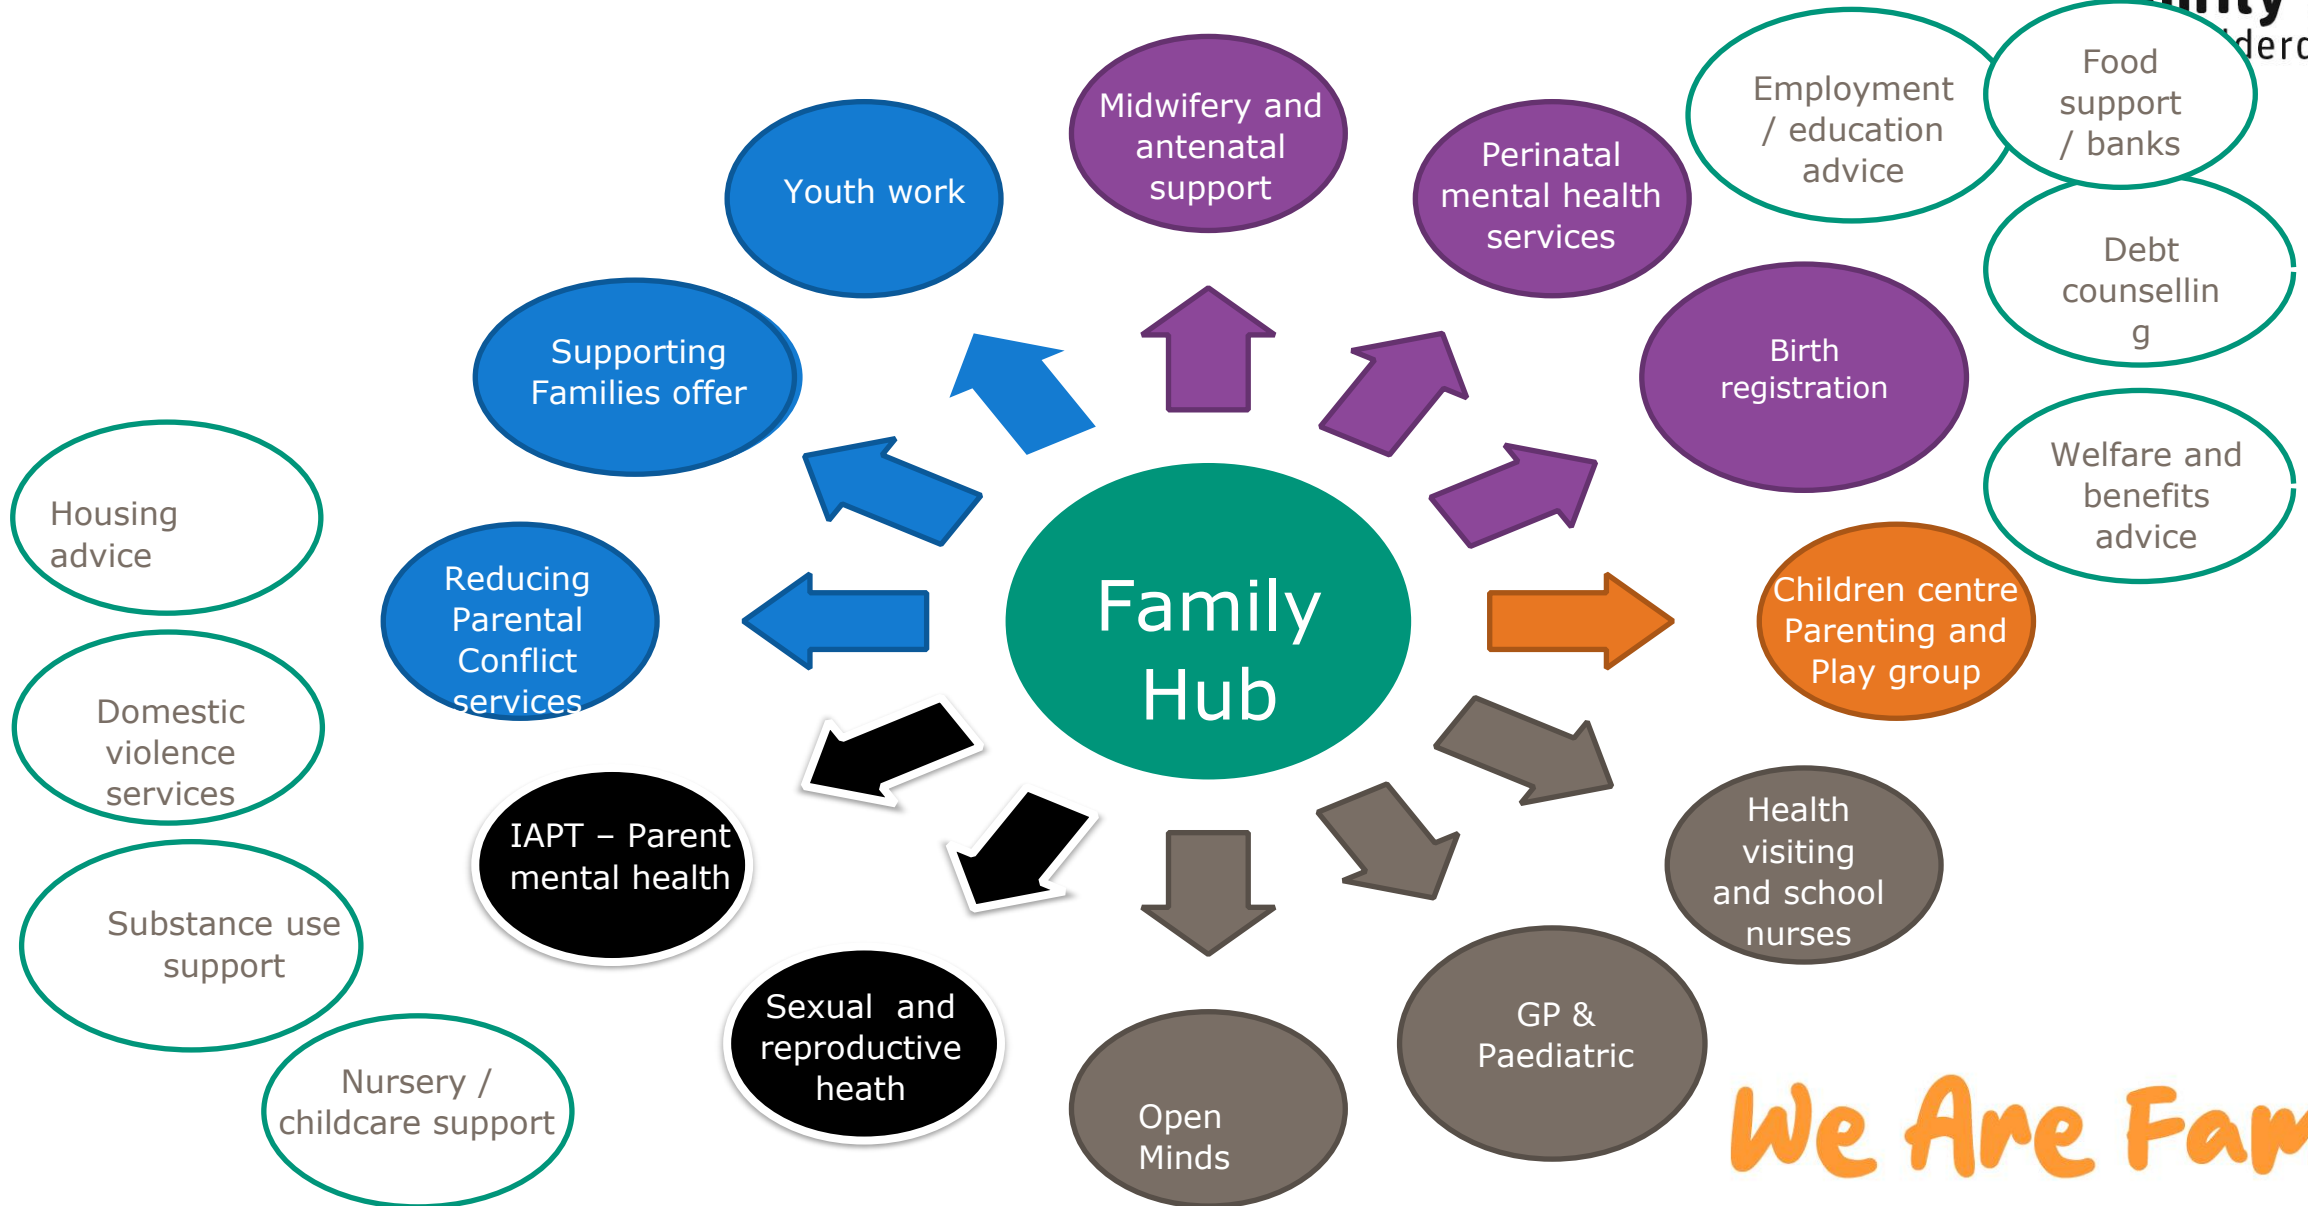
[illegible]
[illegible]

Family Hub

Youth work

Midwifery and antenatal support

Perinatal mental health services

Employment / education advice

Food support / banks

Debt counsellin g

Birth registration

Welfare and benefits advice

Supporting Families offer

Housing advice

Reducing Parental Conflict services

Domestic violence services

Children centre Parenting and Play group

IAPT – Parent mental health

Health visiting and school nurses

Substance use support

Sexual and reproductive heath

GP & Paediatric

Nursery / childcare support

Open Minds

We Are Fa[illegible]